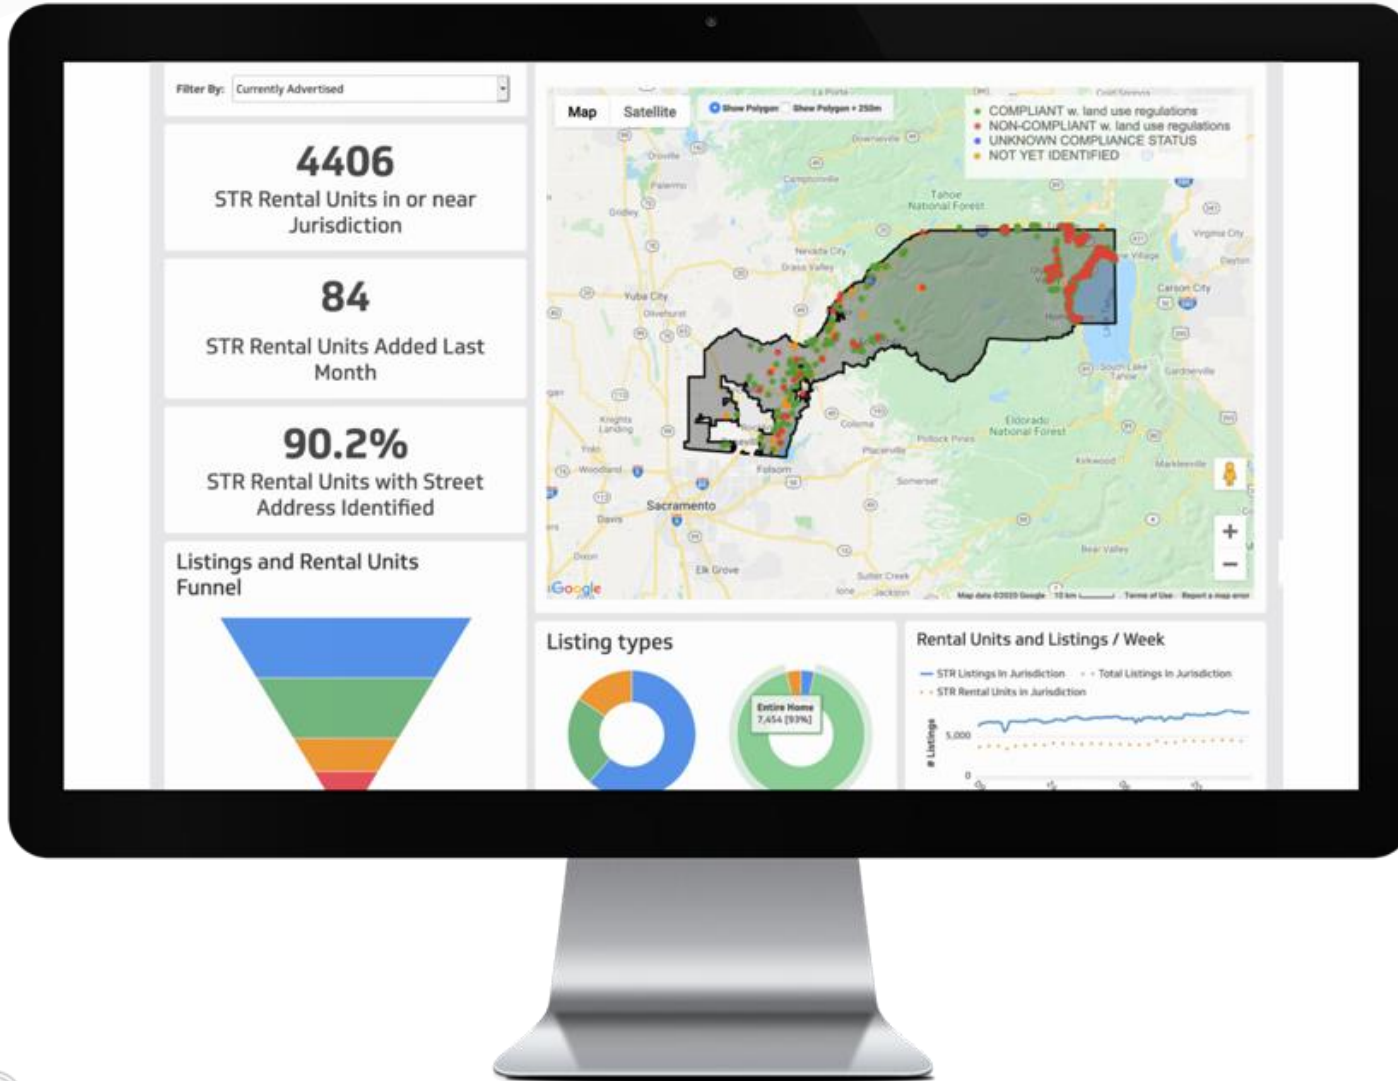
Filter By: Currently Advertised

4406
STR Rental Units in or near Jurisdiction

84
STR Rental Units Added Last Month

90.2%
STR Rental Units with Street Address Identified

Listings and Rental Units Funnel

Map Satellite

Show Polygon Show Polygon + 250m

COMPLIANT w. land use regulations
NON-COMPLIANT w. land use regulations
UNKNOWN COMPLIANCE STATUS
NOT YET IDENTIFIED

Tahoe National Forest
Virginia City
Dayton
Carson City
Nevada City
Grass Valley
Yuba City
Oroville
Palermo
Gridley
Olivehurst
Knights Landing
Woodland
Davis
Sacramento
Folsom
Placerville
Pollock Pines
Eldorado National Forest
Coloma
Somerset
South Lake Tahoe
Gardnerville
Kirkwood
Markleeville
Elk Grove
Dixon
Sutter Creek
Jackson
Ione
Bear Valley
Google
Map data ©2020 Google 10 km Terms of Use Report a map error

Listing types
Entire Home
7,454 (93%)

Rental Units and Listings / Week
STR Listings In Jurisdiction
Total Listings In Jurisdiction
STR Rental Units in Jurisdiction
# Listings
5,000
0